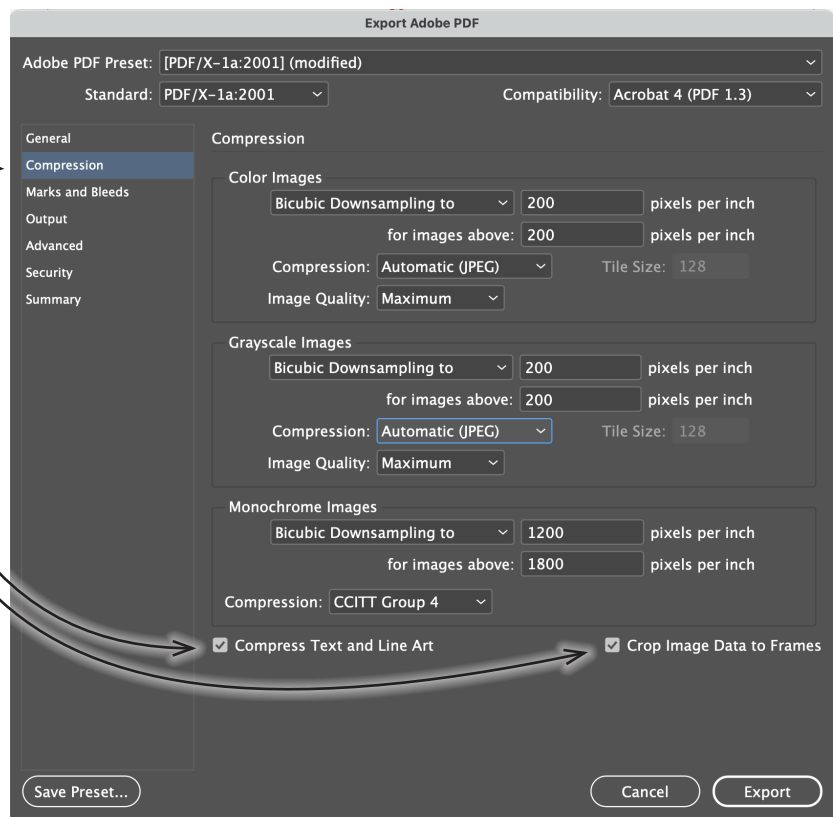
Export Adobe PDF

Adobe PDF Preset: [PDF/X-1a:2001] (modified)

Standard: PDF/X-1a:2001

Compatibility: Acrobat 4 (PDF 1.3)

General
Compression
Marks and Bleeds
Output
Advanced
Security
Summary

Compression

Color Images
Bicubic Downsampling to 200 pixels per inch
for images above: 200 pixels per inch
Compression: Automatic (JPEG) Tile Size: 128
Image Quality: Maximum

Grayscale Images
Bicubic Downsampling to 200 pixels per inch
for images above: 200 pixels per inch
Compression: Automatic (JPEG) Tile Size: 128
Image Quality: Maximum

Monochrome Images
Bicubic Downsampling to 1200 pixels per inch
for images above: 1800 pixels per inch
Compression: CCITT Group 4

Compress Text and Line Art
Crop Image Data to Frames

Save Preset...
Cancel
Export